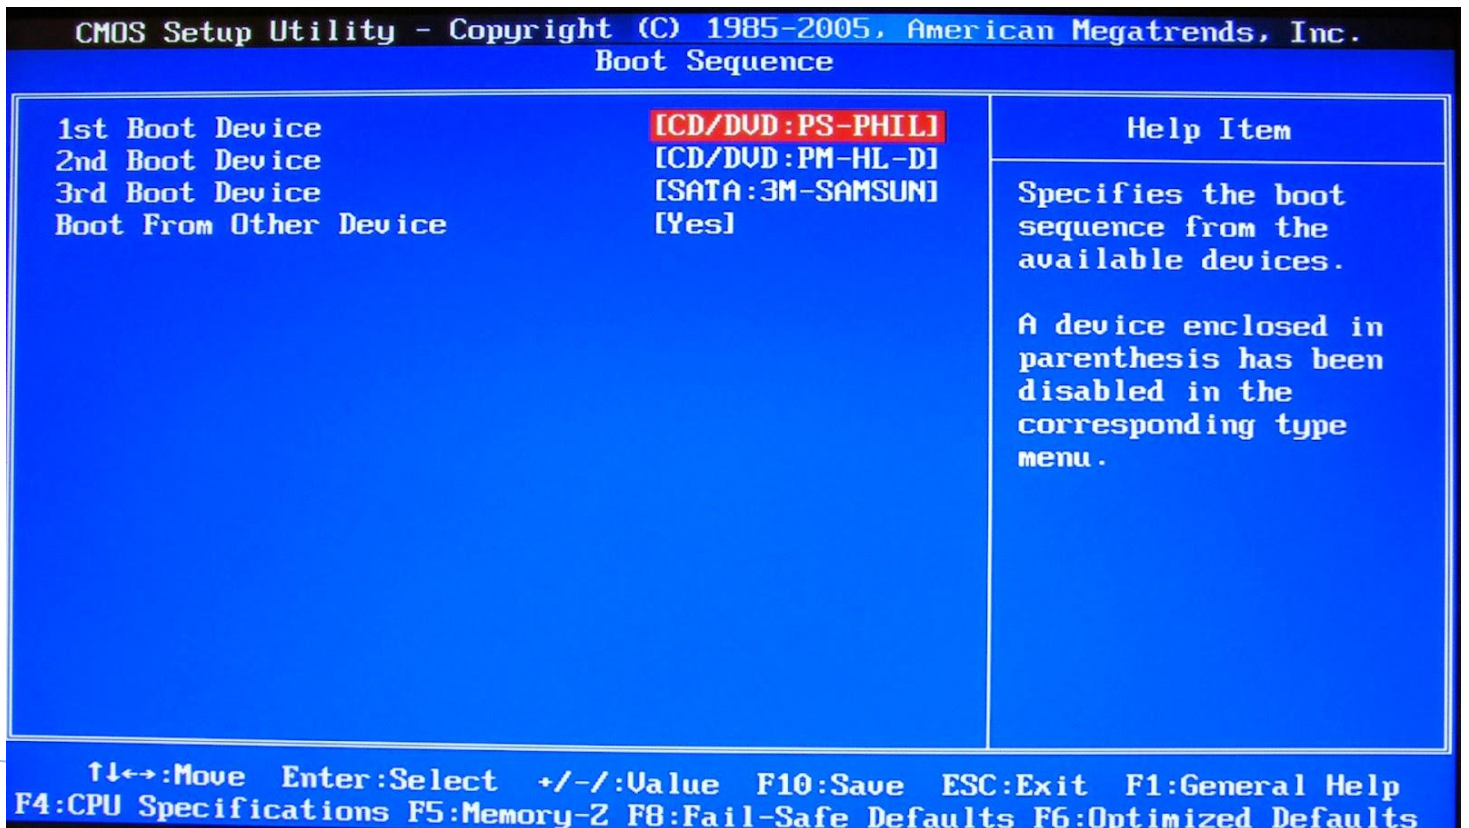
CMOS Setup Utility - Copyright (C) 1985-2005, American Megatrends, Inc.
Boot Sequence

1st Boot Device [CD/DVD:PS-PHIL]
2nd Boot Device [CD/DVD:PM-HL-D]
3rd Boot Device [SATA:3M-SAMSUN]
Boot From Other Device [Yes]

Help Item

Specifies the boot sequence from the available devices.

A device enclosed in parenthesis has been disabled in the corresponding type menu.

↑↓←→:Move Enter:Select +/-/:Value F10:Save ESC:Exit F1:General Help
F4:CPU Specifications F5:Memory-Z F8:Fail-Safe Defaults F6:Optimized Defaults